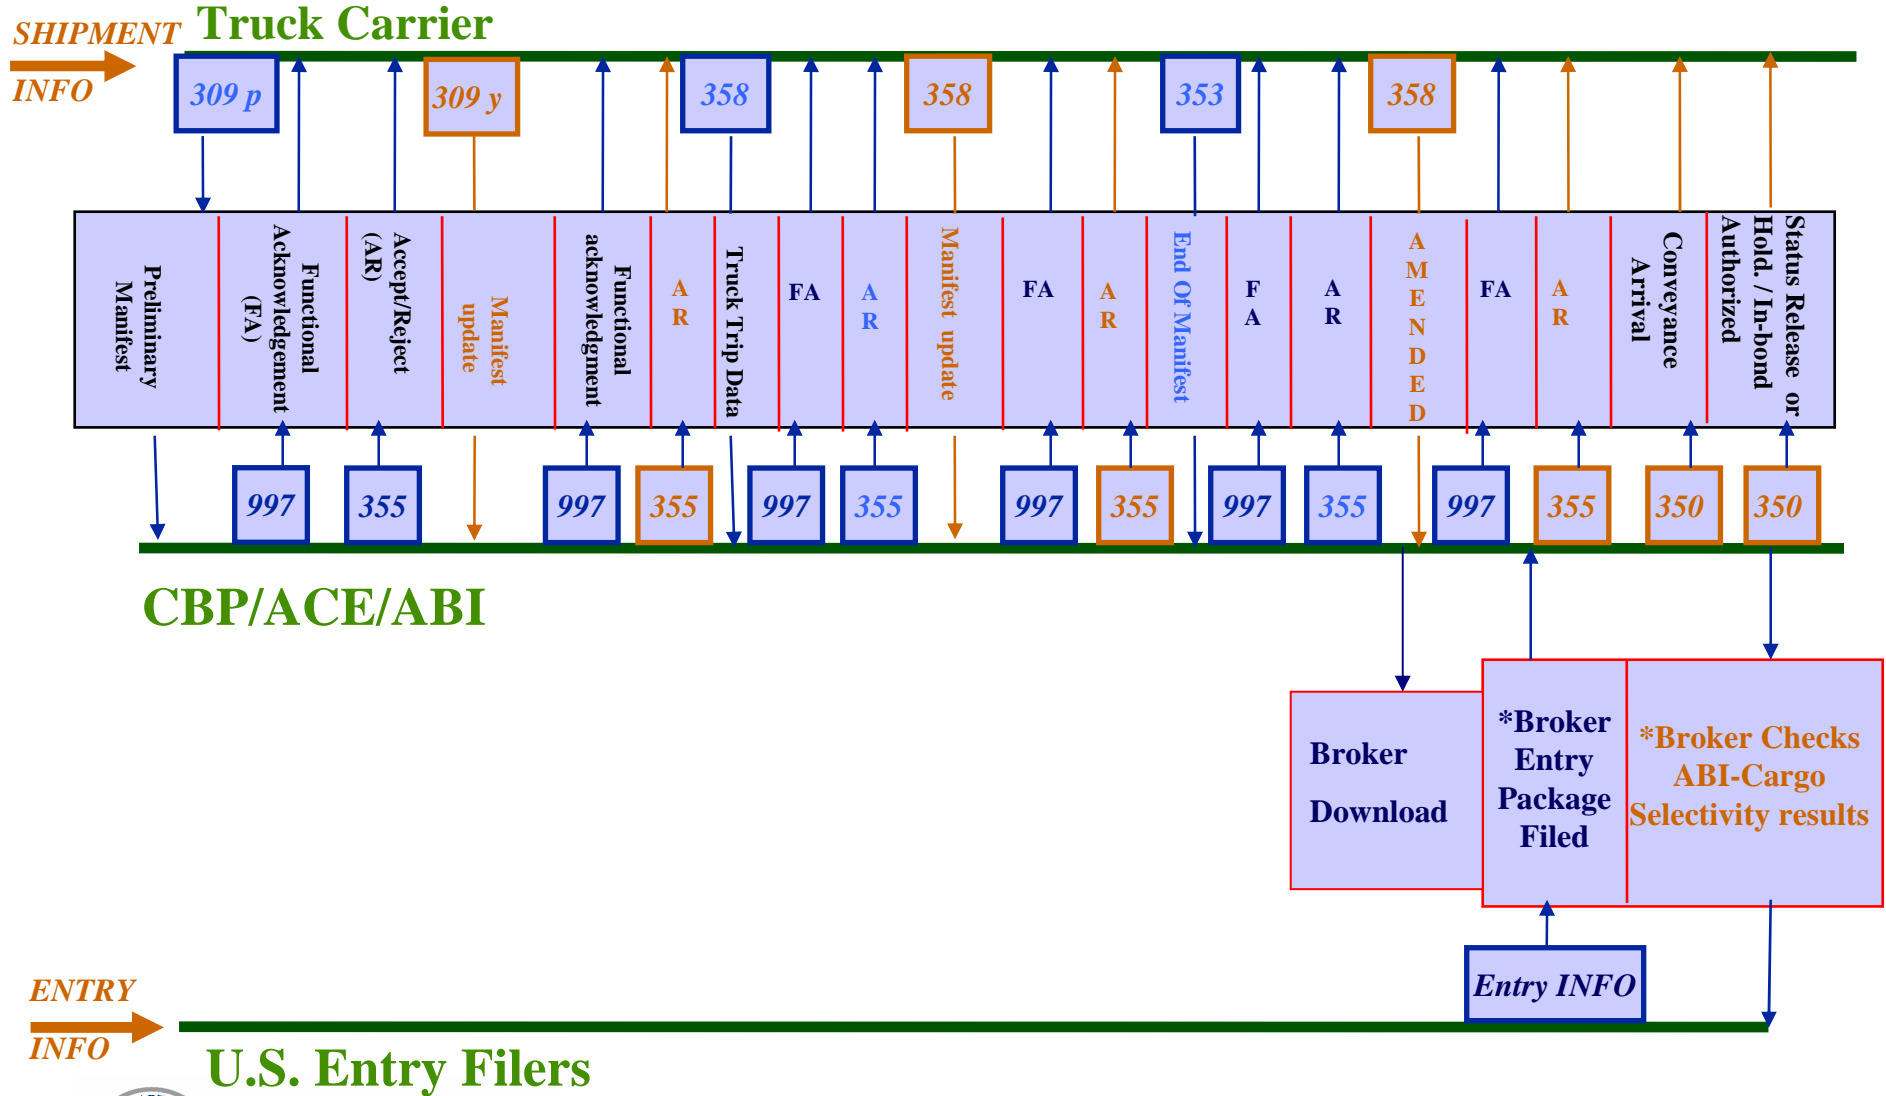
SHIPMENT INFO

Truck Carrier

309 p

309 y

358

358

353

358

Preliminary Manifest

Functional Acknowledgement (FA)

Accept/Reject (AR)

Manifest update

Functional acknowledgment

A R

Truck Trip Data

FA

A R

Manifest update

FA

A R

End Of Manifest

F A

A R

AMENDED

FA

A R

Conveyance Arrival

Status Release or Hold. / In-bond Authorized

997

355

997

355

997

355

997

355

997

355

997

355

350

350

CBP/ACE/ABI

Broker Download

*Broker Entry Package Filed

*Broker Checks ABI-Cargo Selectivity results

Entry INFO

ENTRY INFO

U.S. Entry Filers